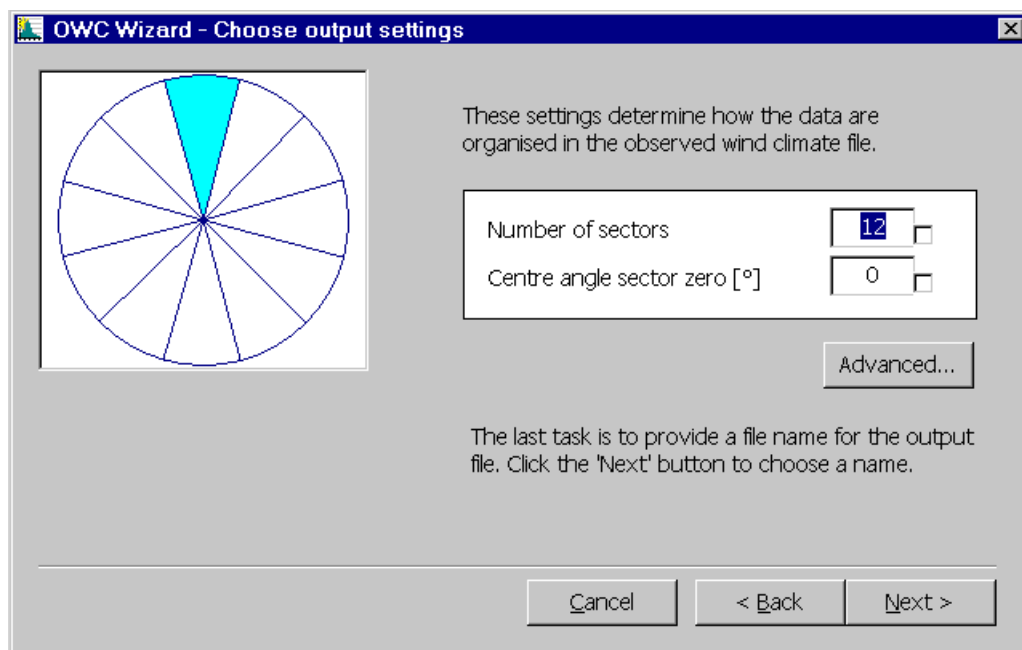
OWC Wizard - Choose output settings

These settings determine how the data are organised in the observed wind climate file.

Number of sectors 12

Centre angle sector zero [°] 0

Advanced...

The last task is to provide a file name for the output file. Click the 'Next' button to choose a name.

Cancel

< Back

Next >